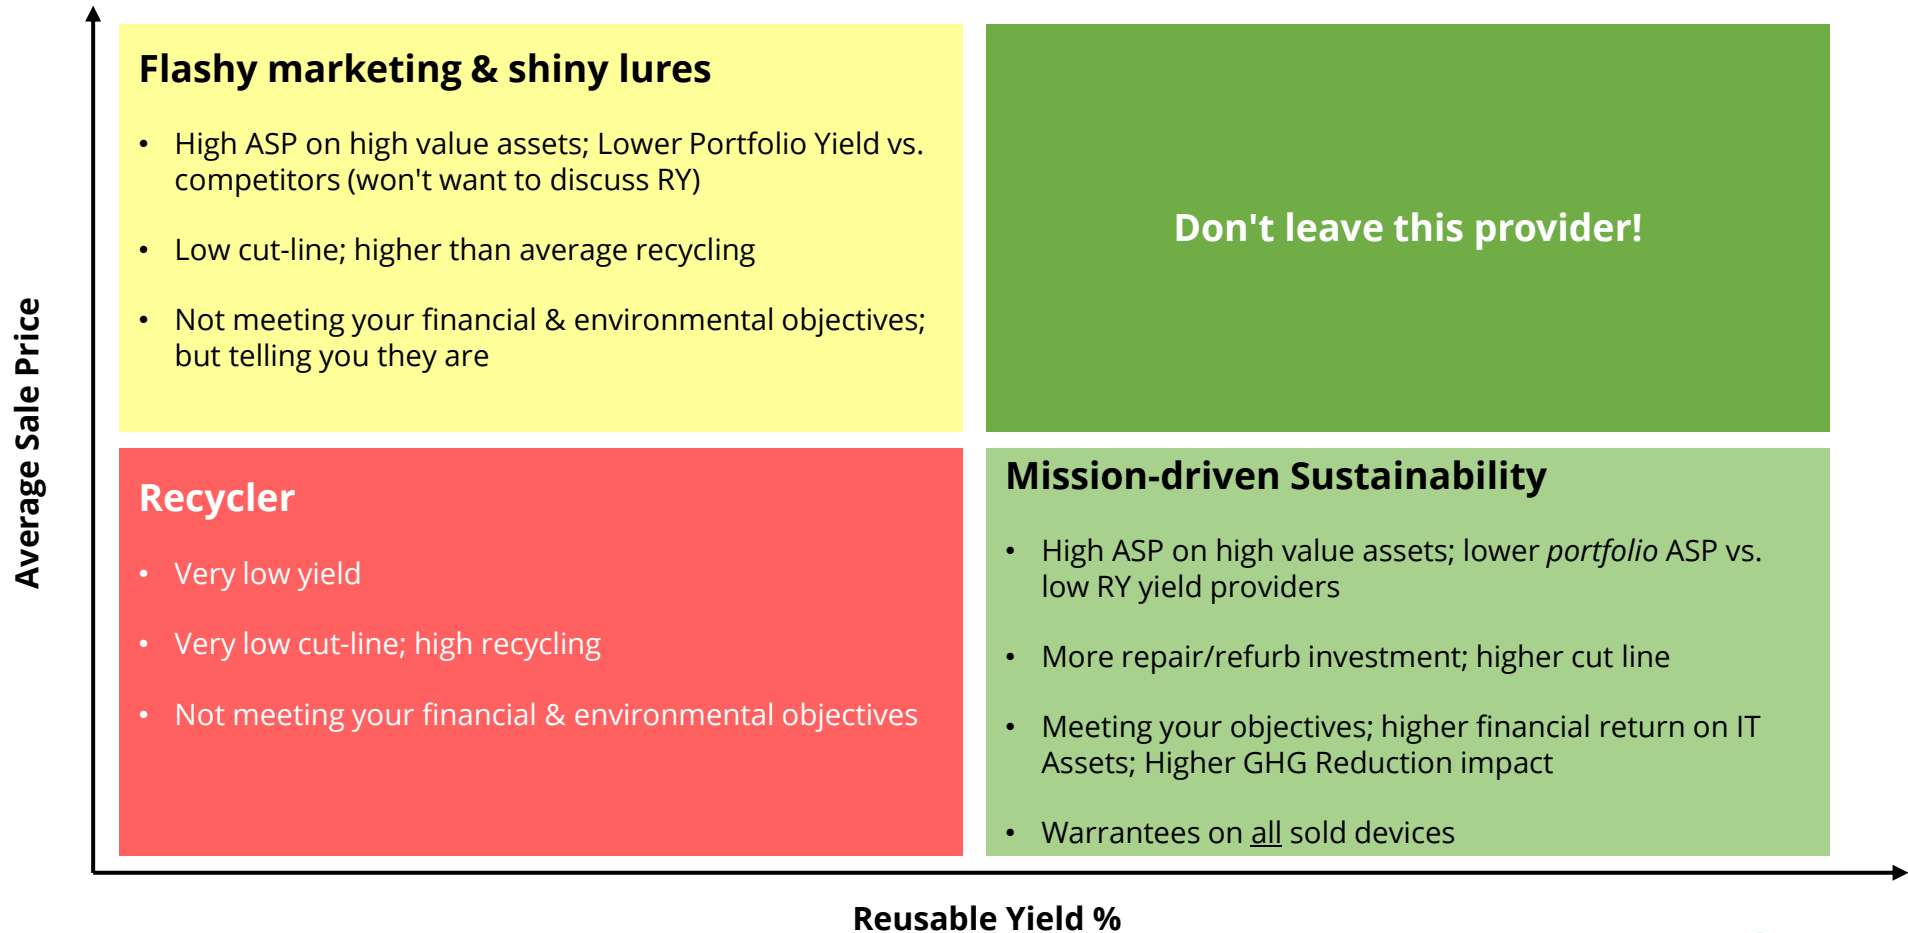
Average Sale Price

Flashy marketing & shiny lures

• High ASP on high value assets; Lower Portfolio Yield vs. competitors (won't want to discuss RY)

• Low cut-line; higher than average recycling

• Not meeting your financial & environmental objectives; but telling you they are

Don't leave this provider!

Recycler

• Very low yield

• Very low cut-line; high recycling

• Not meeting your financial & environmental objectives

Mission-driven Sustainability

• High ASP on high value assets; lower *portfolio* ASP vs. low RY yield providers

• More repair/refurb investment; higher cut line

• Meeting your objectives; higher financial return on IT Assets; Higher GHG Reduction impact

• Warrantees on all sold devices

Reusable Yield %